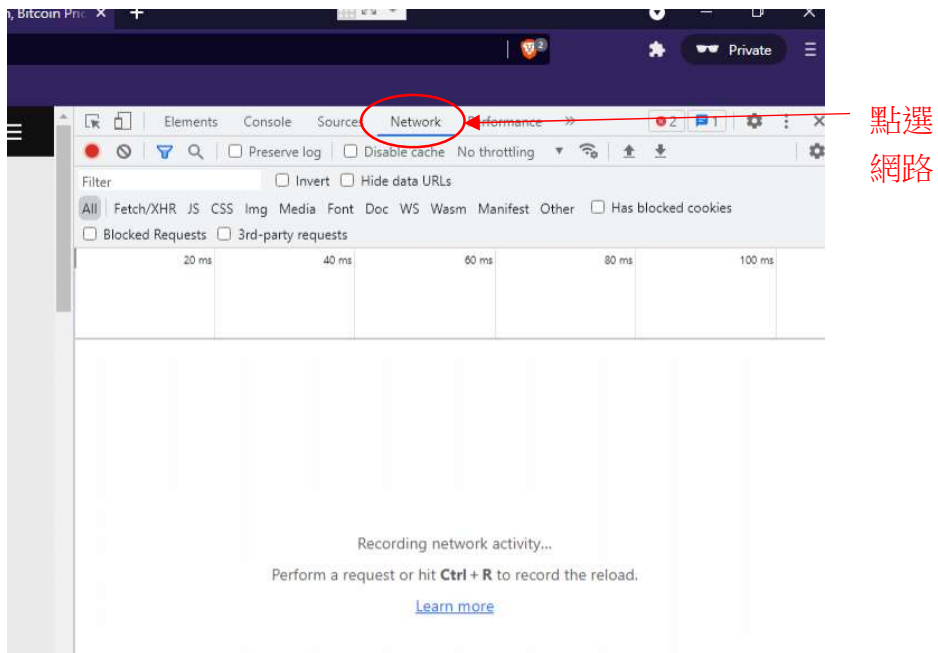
, Bitcoin Pric ×

Private

Elements Console Sources Network Performance »

2 1

點選網路

Preserve log Disable cache No throttling

Filter Invert Hide data URLs

All Fetch/XHR JS CSS Img Media Font Doc WS Wasm Manifest Other Has blocked cookies

Blocked Requests 3rd-party requests

20 ms 40 ms 60 ms 80 ms 100 ms

Recording network activity...

Perform a request or hit **Ctrl** + **R** to record the reload.

Learn more